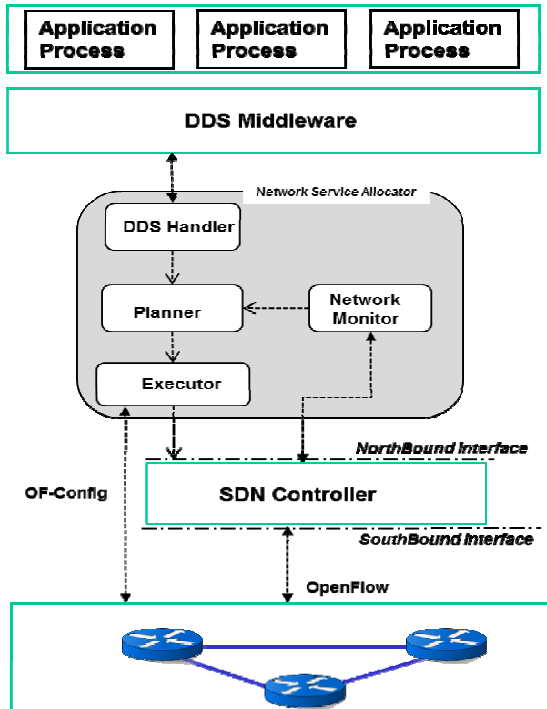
Application Process

Application Process

Application Process

DDS Middleware

Network Service Allocator

DDS Handler

Planner

Network Monitor

Executor

NorthBound Interface

OF-Config

SDN Controller

SouthBound Interface

OpenFlow